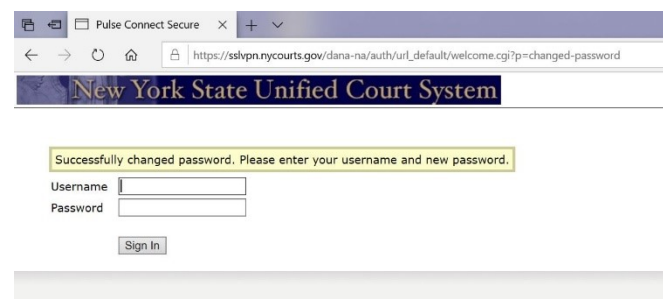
Pulse Connect Secure

https://sslvpn.nycourts.gov/dana-na/auth/url_default/welcome.cgi?p=changed-password

New York State Unified Court System

Successfully changed password. Please enter your username and new password.

Username

Password

Sign In